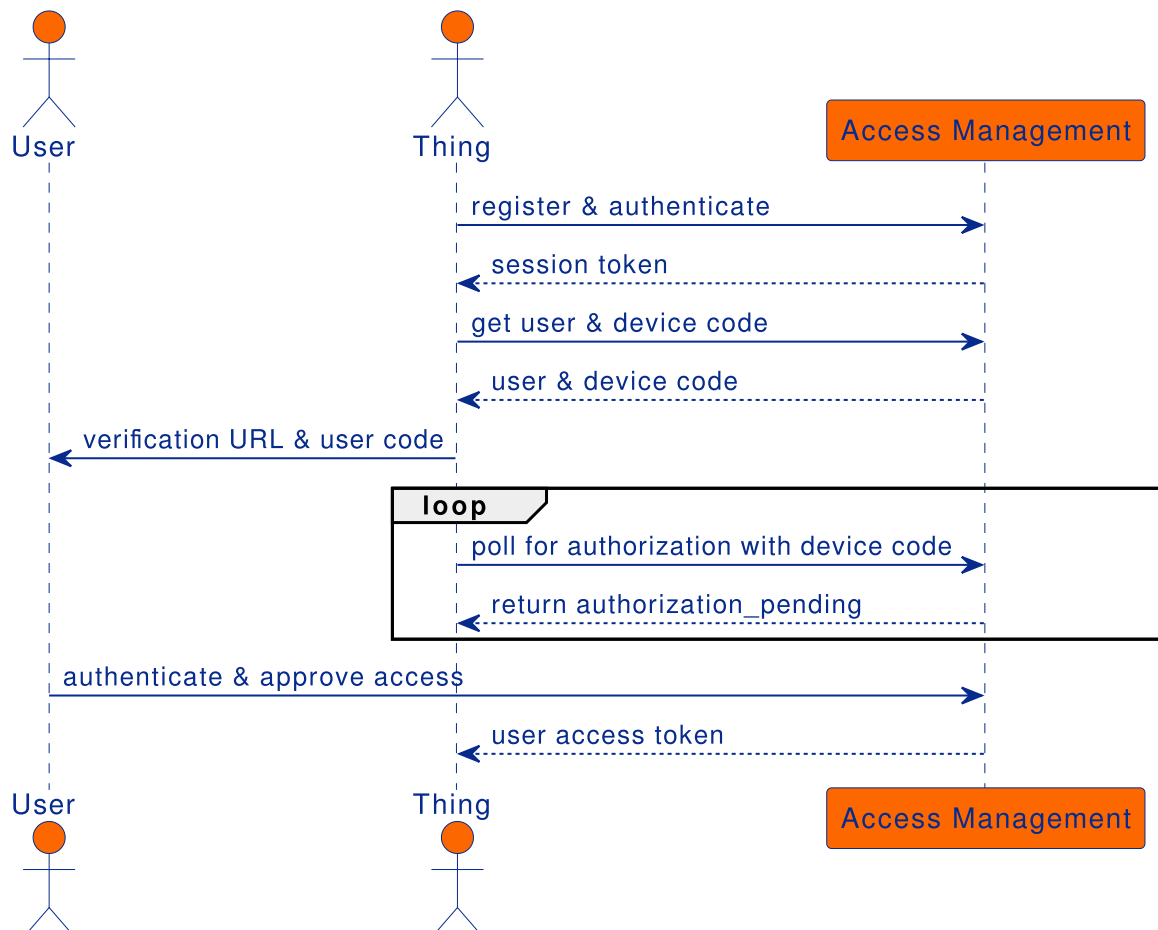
User

Thing

Access Management

register & authenticate

session token

get user & device code

user & device code

verification URL & user code

loop

poll for authorization with device code

return authorization_pending

authenticate & approve access

user access token

User

Thing

Access Management